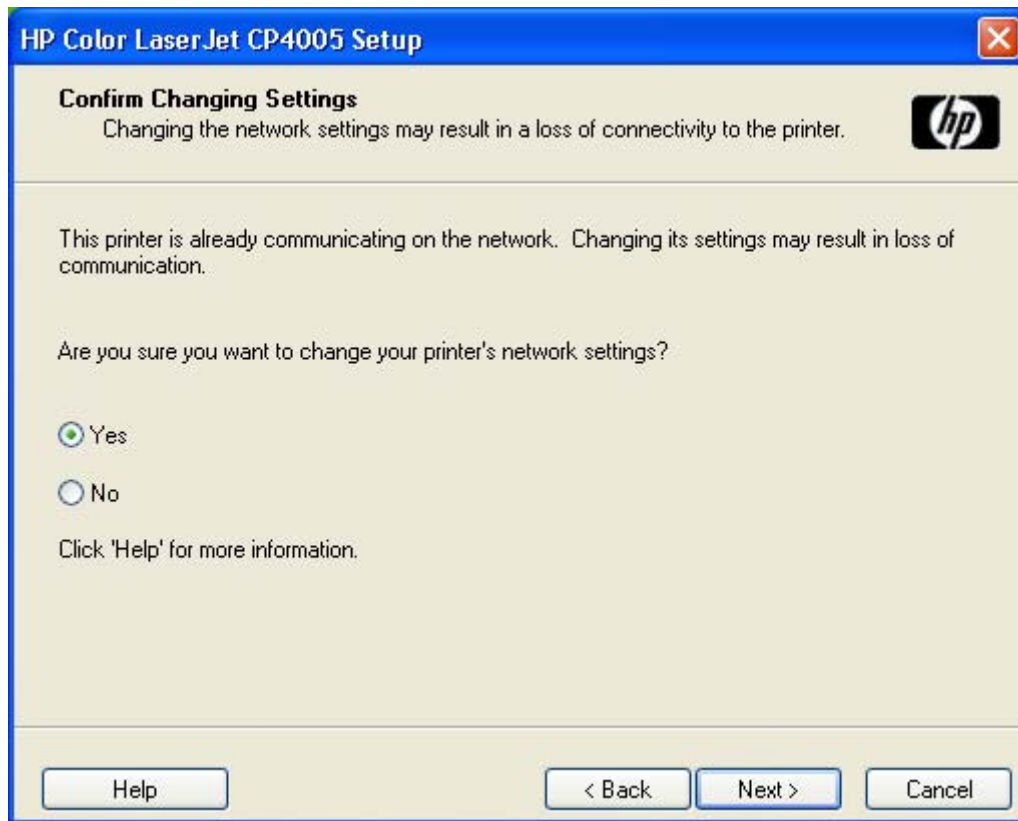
HP Color LaserJet CP4005 Setup

Confirm Changing Settings
Changing the network settings may result in a loss of connectivity to the printer.

hp

This printer is already communicating on the network. Changing its settings may result in loss of communication.

Are you sure you want to change your printer's network settings?

Yes

No

Click 'Help' for more information.

Help

< Back

Next >

Cancel